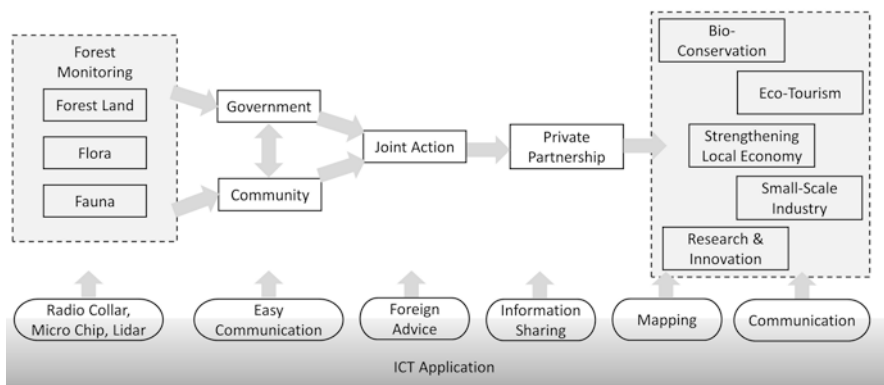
Forest Monitoring

Forest Land

Flora

Fauna

Government

Community

Joint Action

Private Partnership

Bio-Conservation

Eco-Tourism

Strengthening Local Economy

Small-Scale Industry

Research & Innovation

Radio Collar, Micro Chip, Lidar

Easy Communication

Foreign Advice

Information Sharing

Mapping

Communication

ICT Application